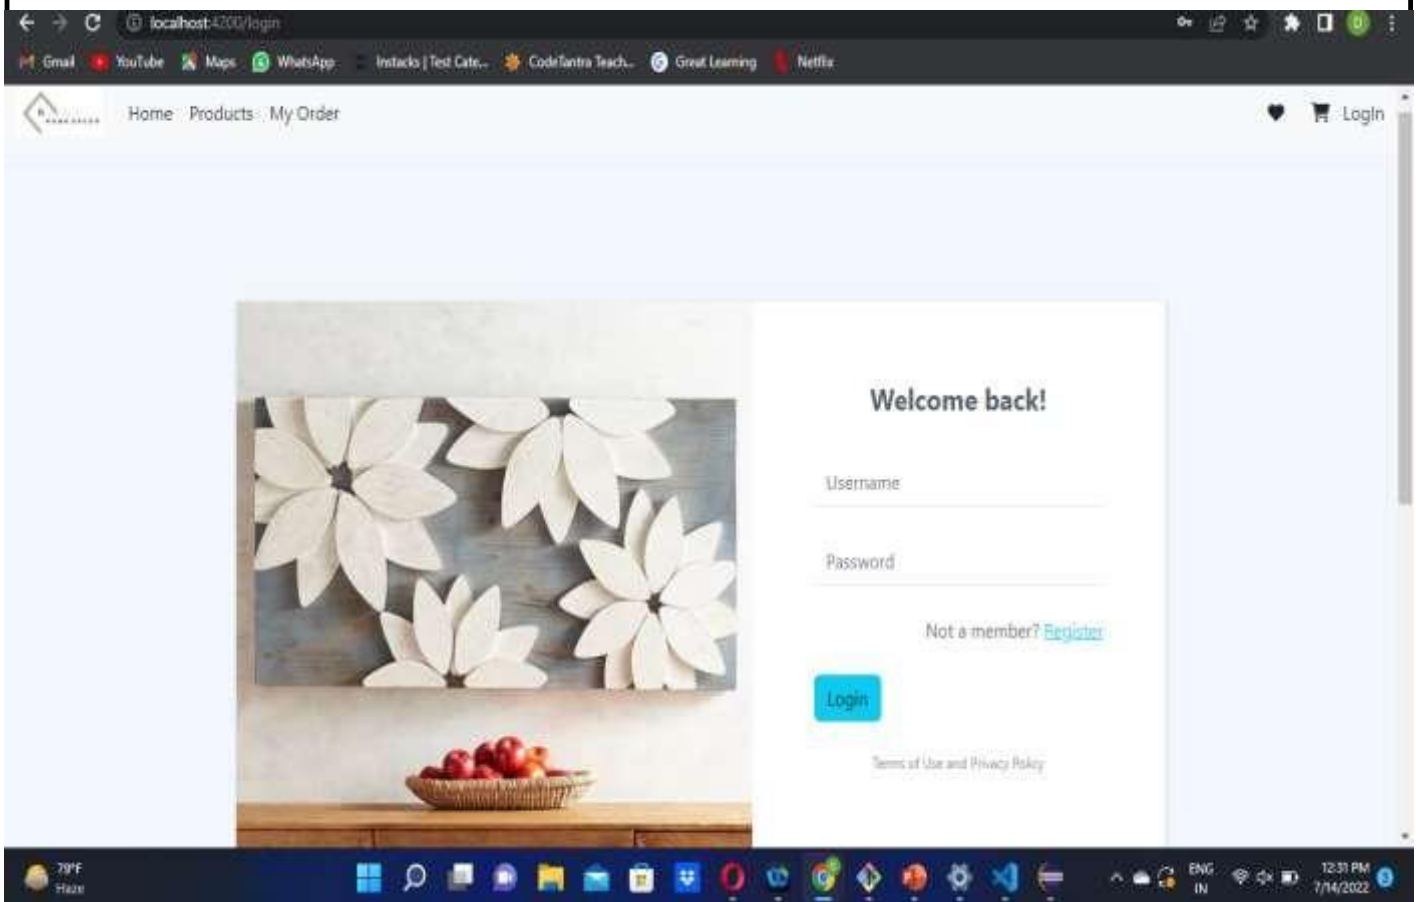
localhost:4200/login

Gmail YouTube Maps WhatsApp Instacks | Test Cate... CodeTantra Teach... Great Learning Netflix

Home Products My Order

Login

Welcome back!

Username

Password

Not a member? Register

Login

Terms of Use and Privacy Policy

79°F
Haze

ENG
IN

12:31 PM
7/14/2022